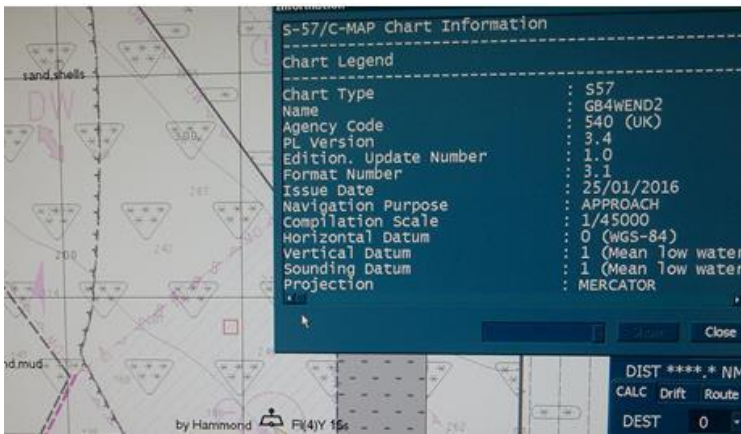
Information
S-57/C-MAP Chart Information

Chart Legend

| | |
|---|---|
| Chart Type | : S57 |
| Name | : GB4WEND2 |
| Agency Code | : 540 (UK) |
| PL Version | : 3.4 |
| Edition. Update Number | : 1.0 |
| Format Number | : 3.1 |
| Issue Date | : 25/01/2016 |
| Navigation Purpose | : APPROACH |
| Compilation Scale | : 1/45000 |
| Horizontal Datum | : 0 (WGS-84) |
| Vertical Datum | : 1 (Mean low water |
| Sounding Datum | : 1 (Mean low water |
| Projection | : MERCATOR |

Save Close

sand,shells
DW
500
267
242
200
nd.mud
by Hammond Fl(4)Y 15s

DIST ****.* NM
CALC Drift Route
DEST 0